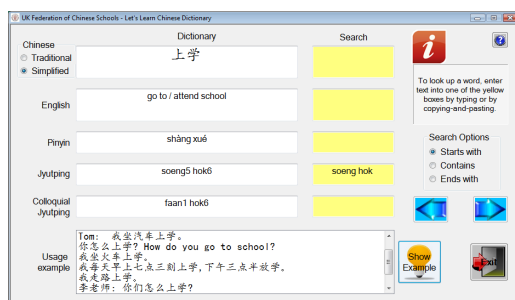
UK Federation of Chinese Schools - Let's Learn Chinese Dictionary

Chinese
Traditional
Simplified

Dictionary

Search

上学

English

go to / attend school

Pinyin

shàng xué

Jyutping

soeng5 hok6

soeng hok

Colloquial Jyutping

faan1 hok6

Usage example

Tom: 我坐汽车上学。
你怎么上学? How do you go to school?
我坐火车上学。
我每天早上七点三刻上学，下午三点半放学。
我走路上学。
李老师: 你们怎么上学?

i

?

To look up a word, enter text into one of the yellow boxes by typing or by copying-and-pasting.

Search Options
Starts with
Contains
Ends with

Show Example

Exit